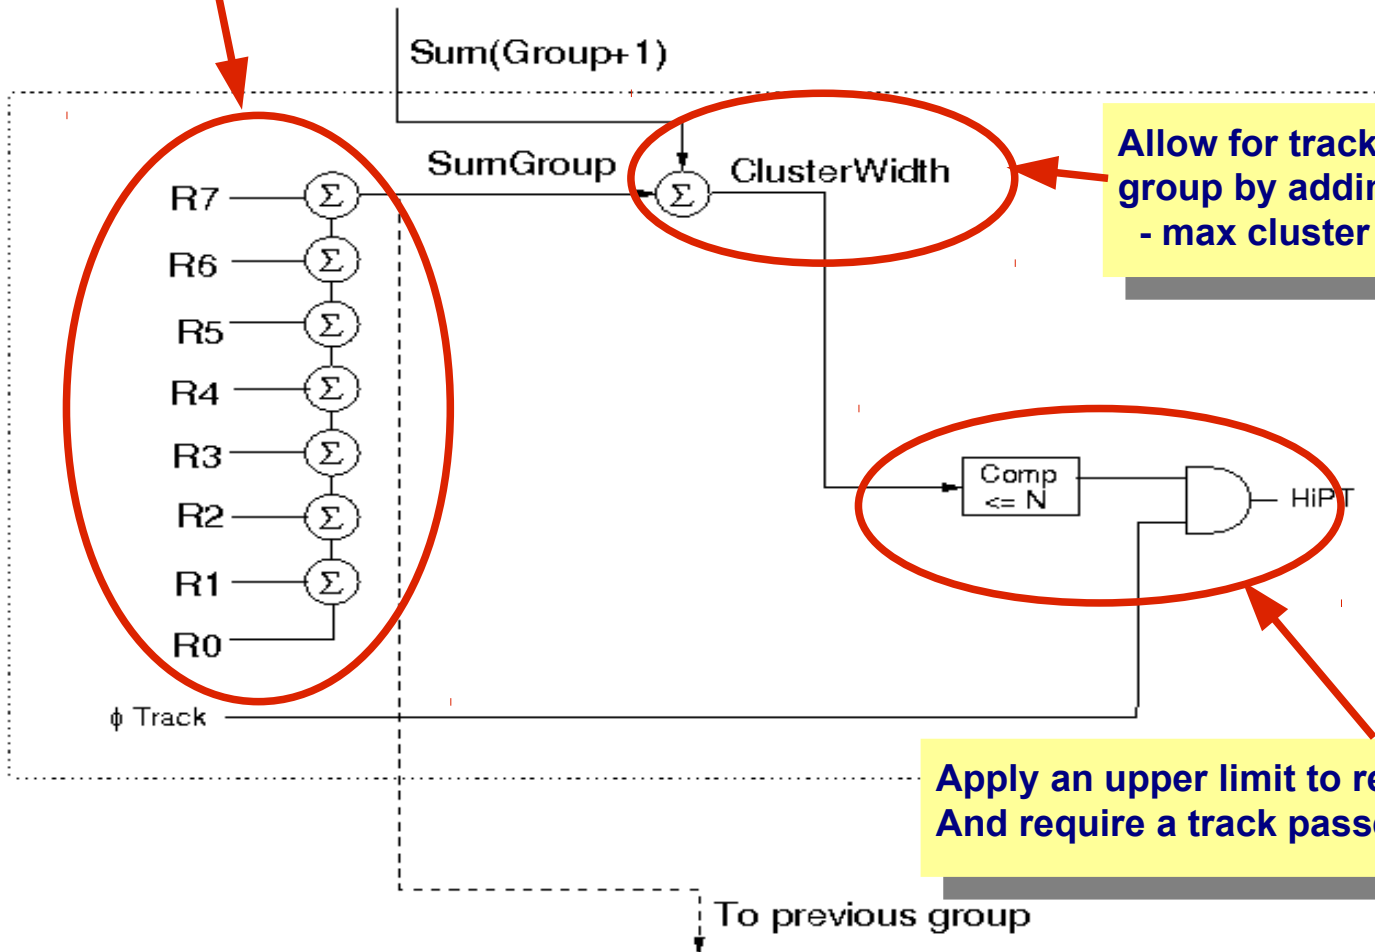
Sum(Group+1)

SumGroup

ClusterWidth

Allow for track
group by addin
- max cluster

R7
R6
R5
R4
R3
R2
R1
R0

$\Sigma$
$\Sigma$
$\Sigma$
$\Sigma$
$\Sigma$
$\Sigma$
$\Sigma$
$\Sigma$

Comp
<= N

HiPT

$\phi$ Track

Apply an upper limit to re
And require a track pass

To previous group